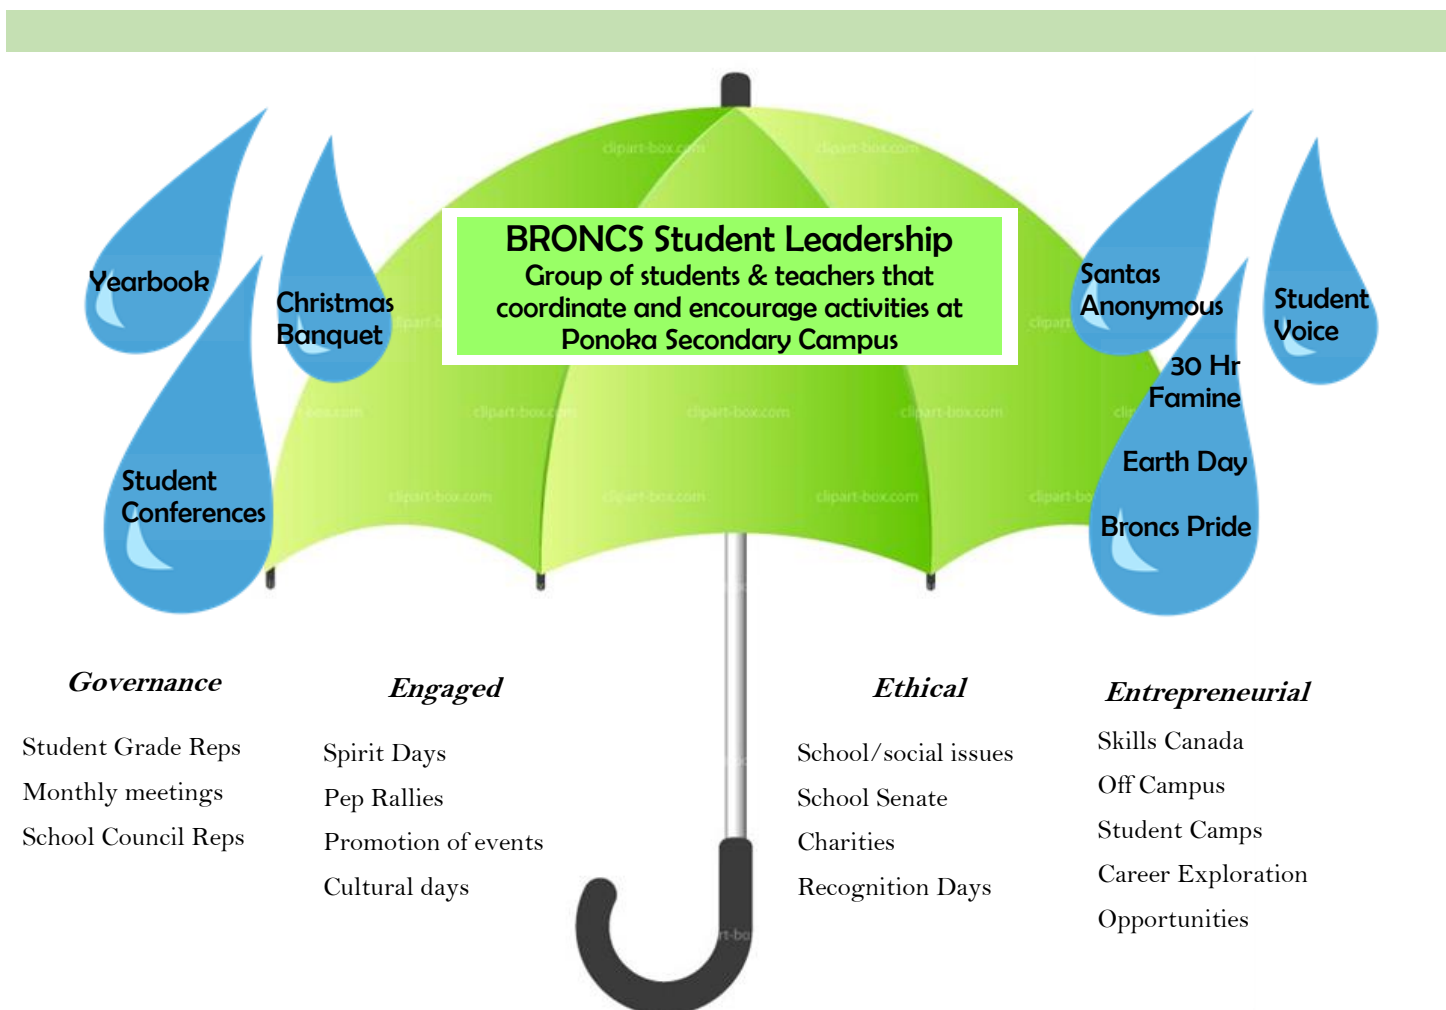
BRONCS Student Leadership
Group of students & teachers that coordinate and encourage activities at Ponoka Secondary Campus

Yearbook

Christmas Banquet

Student Conferences

Santas Anonymous

Student Voice

30 Hr Famine

Earth Day

Broncs Pride

*Governance*

Student Grade Reps

Monthly meetings

School Council Reps

*Engaged*

Spirit Days

Pep Rallies

Promotion of events

Cultural days

*Ethical*

School/social issues

School Senate

Charities

Recognition Days

*Entrepreneurial*

Skills Canada

Off Campus

Student Camps

Career Exploration

Opportunities